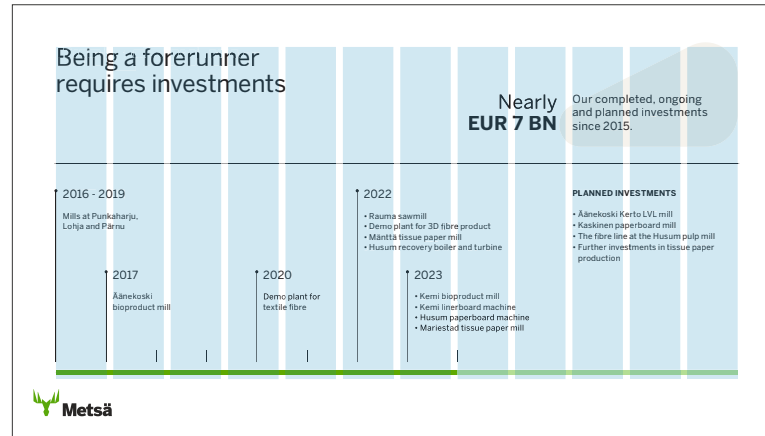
Being a forerunner requires investments

Nearly
EUR 7 BN

Our completed, ongoing and planned investments since 2015.

2016 - 2019
Mills at Punkaharju, Lohja and Pärnu

2017
Äänekoski bioproduct mill

2020
Demo plant for textile fibre

2022
• Rauma sawmill
• Demo plant for 3D fibre product
• Mänttä tissue paper mill
• Husum recovery boiler and turbine

2023
• Kemi bioproduct mill
• Kemi linerboard machine
• Husum paperboard machine
• Mariestad tissue paper mill

PLANNED INVESTMENTS
• Äänekoski Kerto LVL mill
• Kaskinen paperboard mill
• The fibre line at the Husum pulp mill
• Further investments in tissue paper production

Metsä